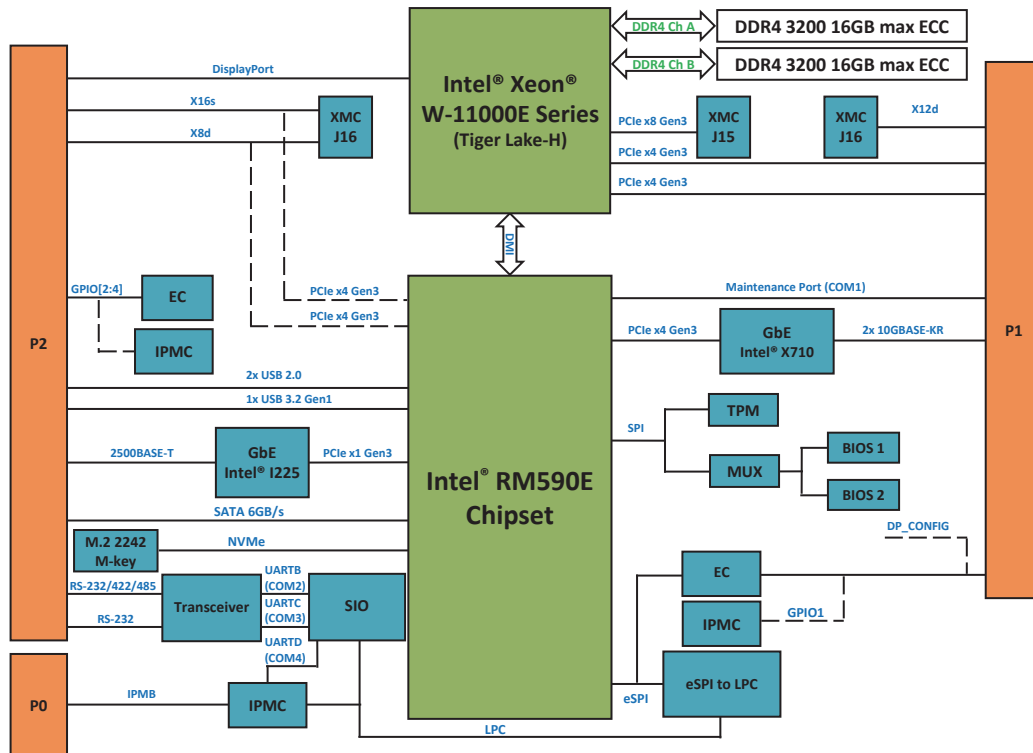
DDR4 Ch A
DDR4 3200 16GB max ECC
DDR4 Ch B
DDR4 3200 16GB max ECC

Intel® Xeon®
W-11000E Series
(Tiger Lake-H)

P2
DisplayPort
X16s
X8d
XMC
J16
PCIe x8 Gen3
XMC
J15
PCIe x4 Gen3
PCIe x4 Gen3
XMC
J16
X12d
P1

DMI

GPIO[2:4]
EC
IPMC
PCIe x4 Gen3
PCIe x4 Gen3
Maintenance Port (COM1)
PCIe x4 Gen3
GbE
Intel® X710
2x 10GBASE-KR

2x USB 2.0
1x USB 3.2 Gen1
SPI
TPM
MUX
BIOS 1
BIOS 2

2500BASE-T
GbE
Intel® I225
PCIe x1 Gen3

Intel® RM590E
Chipset

SATA 6GB/s
DP_CONFIG
M.2 2242
M-key
NVMe
EC
RS-232/422/485
UARTB
(COM2)
Transceiver
UARTC
(COM3)
SIO
IPMC
GPIO1
RS-232
UARTD
(COM4)
eSPI to LPC
eSPI
P0
IPMB
IPMC
LPC